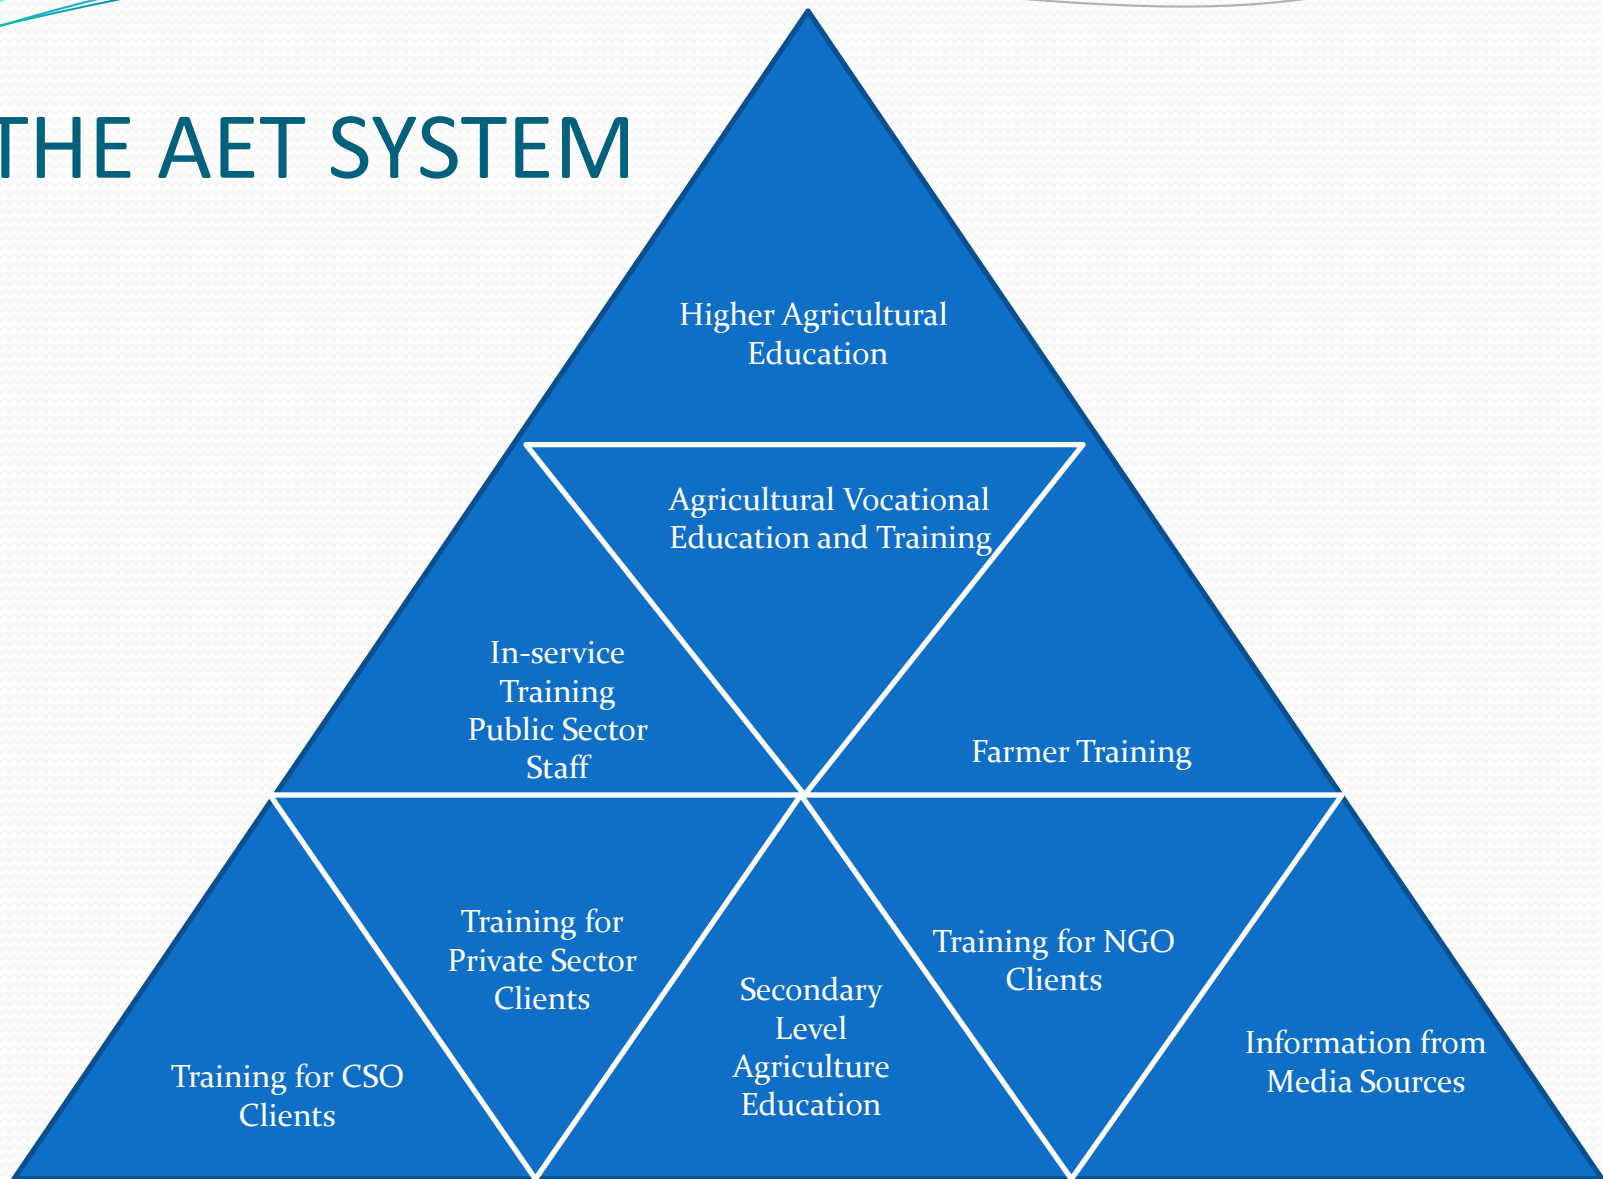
THE AET SYSTEM

Higher Agricultural Education

Agricultural Vocational Education and Training

In-service Training Public Sector Staff

Farmer Training

Training for Private Sector Clients

Secondary Level Agriculture Education

Training for NGO Clients

Training for CSO Clients

Information from Media Sources